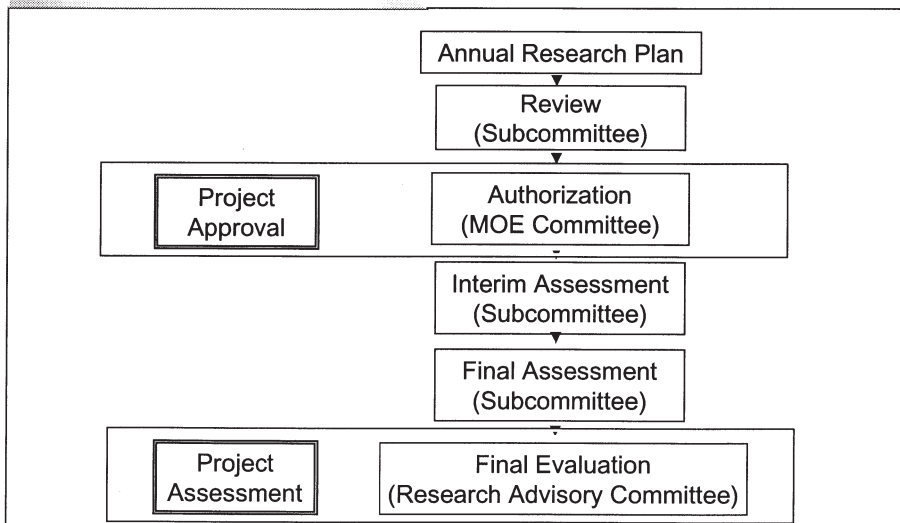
Annual Research Plan

Review
(Subcommittee)

Project
Approval

Authorization
(MOE Committee)

Interim Assessment
(Subcommittee)

Final Assessment
(Subcommittee)

Project
Assessment

Final Evaluation
(Research Advisory Committee)